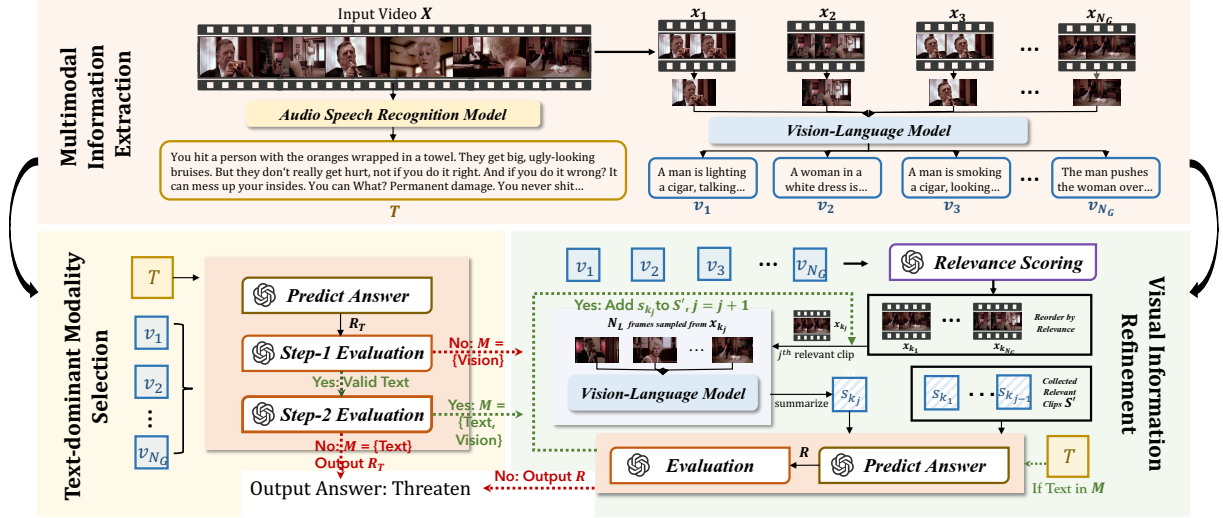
Multimodal Information Extraction

Input Video $X$

$x_1$ $x_2$ $x_3$ … $x_{N_G}$

Audio Speech Recognition Model

Vision-Language Model

You hit a person with the oranges wrapped in a towel. They get big, ugly-looking bruises. But they don't really get hurt, not if you do it right. And if you do it wrong? It can mess up your insides. You can What? Permanent damage. You never shit...

$T$

A man is lighting a cigar, talking...

$v_1$

A woman in a white dress is...

$v_2$

A man is smoking a cigar, looking...

$v_3$

…

The man pushes the woman over...

$v_{N_G}$

Text-dominant Modality Selection

$T$

$v_1$ $v_2$ … $v_{N_G}$

Predict Answer

$R_T$

Step-1 Evaluation

No: $M$ = {Vision}

Yes: Valid Text

Step-2 Evaluation

Yes: $M$ = {Text, Vision}

No: $M$ = {Text}

Output $R_T$

Output Answer: Threaten

No: Output $R$

Visual Information Refinement

$v_1$ $v_2$ $v_3$ … $v_{N_G}$

Relevance Scoring

Yes: Add $s_{k_j}$ to $S'$, $j = j + 1$

$N_L$ frames sampled from $x_{k_j}$

…

$x_{k_j}$

$j^{th}$ relevant clip

$x_{k_1}$ … $x_{k_{N_G}}$

Reorder by Relevance

Vision-Language Model

summarize

$s_{k_j}$

$s_{k_1}$ … $s_{k_{j-1}}$

Collected Relevant Clips $S'$

Evaluation

$R$

Predict Answer

$T$

If Text in $M$